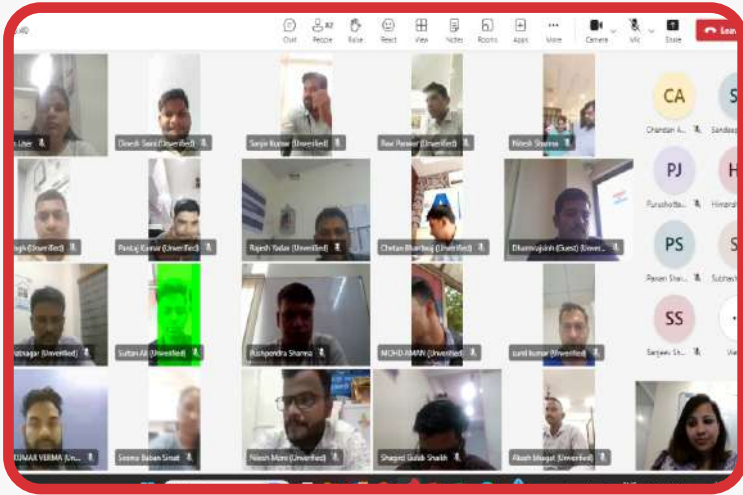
Chat People 82 Raise React View Notes Rooms Apps More Camera Mic Share Leave

s User
Dinesh Saini (Unverified)
Sanjiv Kumar (Unverified)
Ravi Panwar (Unverified)
Nitesh Sharma
CA
Chandan A...
Sandeep
ingh (Unverified)
Pankaj Kumar (Unverified)
Rajesh Yadav (Unverified)
Chetan Bhardwaj (Unverified)
Dharmrajsinh (Guest) (Unver...
PJ
Purushotta...
H
Himansh
PS
Pawan Shar...
S
Subhash
atnagar (Unverified)
Sultan Ali (Unverified)
Pushpendra Sharma
MOHD AMAN (Unverified)
sunil kumar (Unverified)
SS
Sanjeev Sh...
Vie
KUMAR VERMA (Un...
Seema Baban Sinat
Nitesh More (Unverified)
Shagird Gulab Shaikh
Akash bhagat (Unverified)